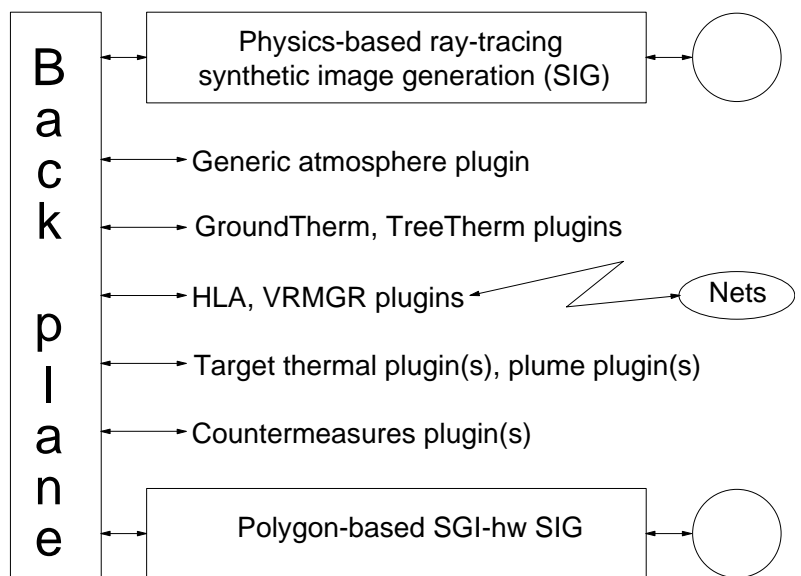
Back plane

Physics-based ray-tracing synthetic image generation (SIG)

Generic atmosphere plugin

GroundTherm, TreeTherm plugins

HLA, VRMGR plugins

Nets

Target thermal plugin(s), plume plugin(s)

Countermeasures plugin(s)

Polygon-based SGI-hw SIG